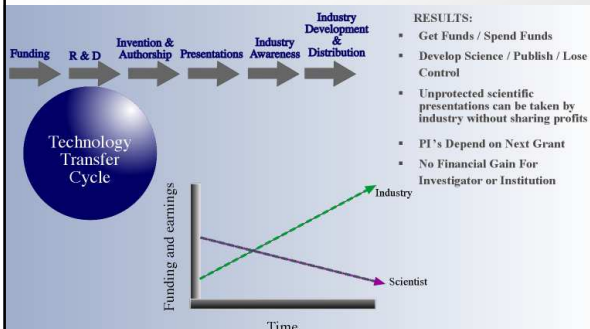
Funding

R & D

Invention & Authorship

Presentations

Industry Awareness

Industry Development & Distribution

Technology Transfer Cycle

RESULTS:

- Get Funds / Spend Funds
- Develop Science / Publish / Lose Control
- Unprotected scientific presentations can be taken by industry without sharing profits
- PI's Depend on Next Grant
- No Financial Gain For Investigator or Institution

Funding and earnings

Industry

Scientist

Time